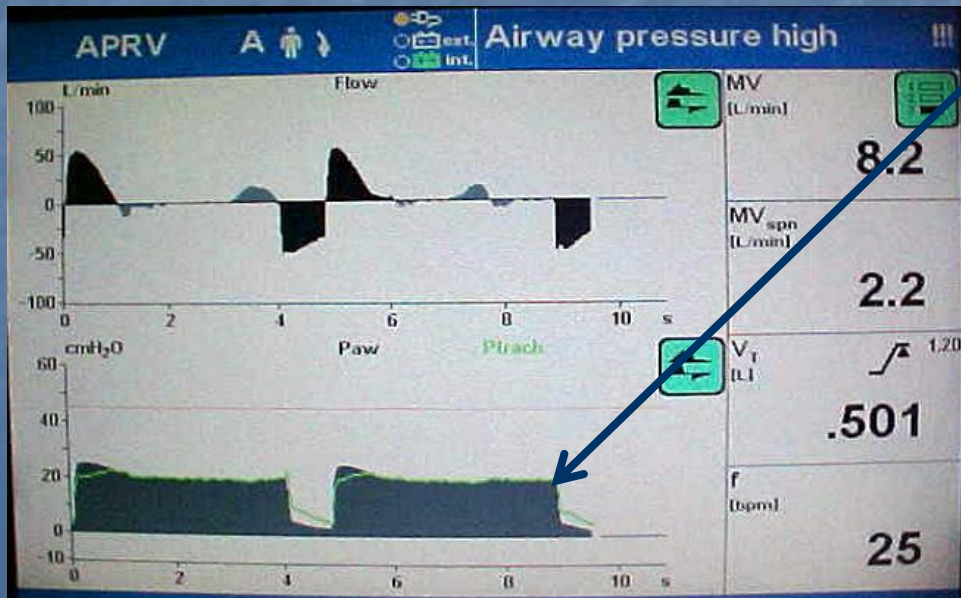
APRV A

ext.
int.

Airway pressure high

!!!

L/min
Flow

100
50
0
-50
-100

0 2 4 6 8 10 s

MV
[L/min]
8.2

MV$_{spn}$
[L/min]
2.2

cmH$_2$O
Paw
Ptrach

60
40
20
0
-10

0 2 4 6 8 10 s

V$_T$
[L]
1.20
.501

f
[bpm]
25